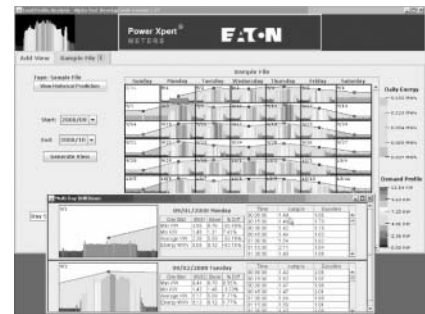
Power Xpert® METERS

E·T·N

Add View | Sample File

Type: Sample File

View Historical Prediction

Start: 2008/09

End: 2008/10

Generate View

Sample File

Sunday | Monday | Tuesday | Wednesday | Thursday | Friday | Saturday

Daily Energy

Demand Profile

Multi Day Drill Down

09/01/2008 Monday

09/02/2008 Tuesday

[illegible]